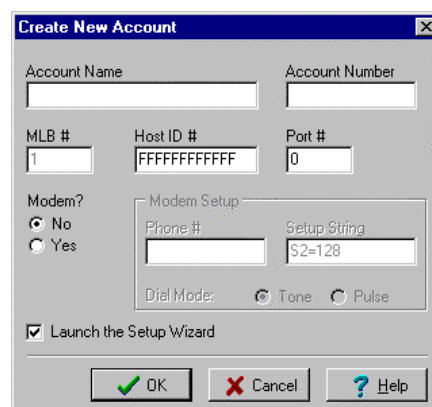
Create New Account

Account Name

Account Number

MLB #
1

Host ID #
FFFFFFFFFFFF

Port #
0

Modem?
No
Yes

Modem Setup
Phone #
Setup String
S2=128
Dial Mode:
Tone
Pulse

Launch the Setup Wizard

OK
Cancel
Help